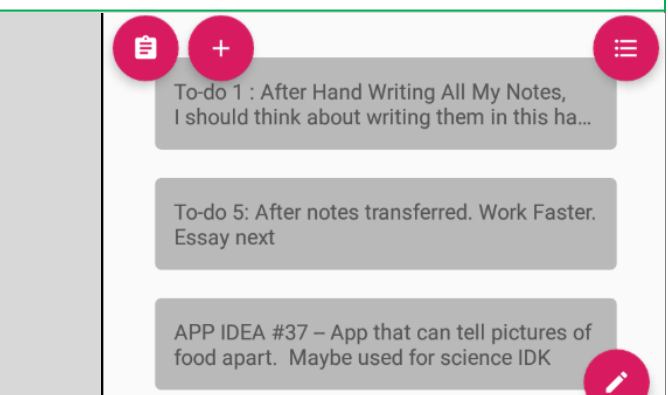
+

To-do 1 : After Hand Writing All My Notes, I should think about writing them in this ha...

To-do 5: After notes transferred. Work Faster. Essay next

APP IDEA #37 – App that can tell pictures of food apart.  Maybe used for science IDK